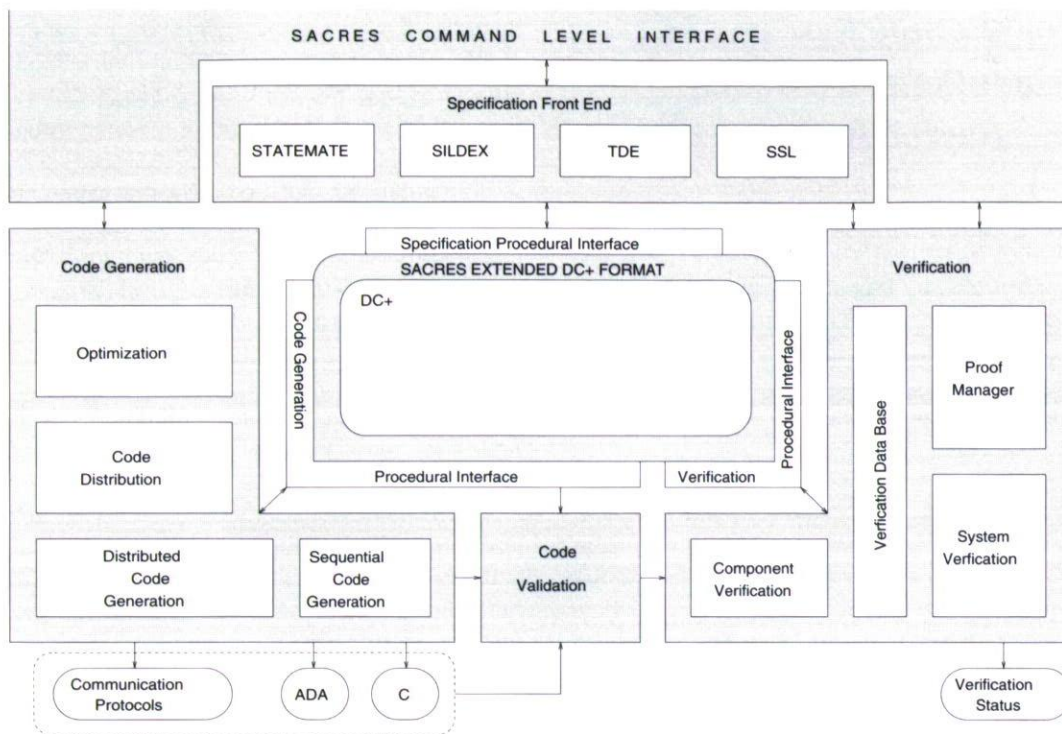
SACRES COMMAND LEVEL INTERFACE

Specification Front End

STATEMATE

SILDEX

TDE

SSL

Specification Procedural Interface

SACRES EXTENDED DC+ FORMAT

DC+

Code Generation

Procedural Interface

Code Generation

Optimization

Code Distribution

Verification

Verfication Data Base

Proof Manager

System Verfication

Procedural Interface

Verification

Distributed Code Generation

Sequential Code Generation

Code Validation

Component Verification

Communication Protocols

ADA

C

Verification Status